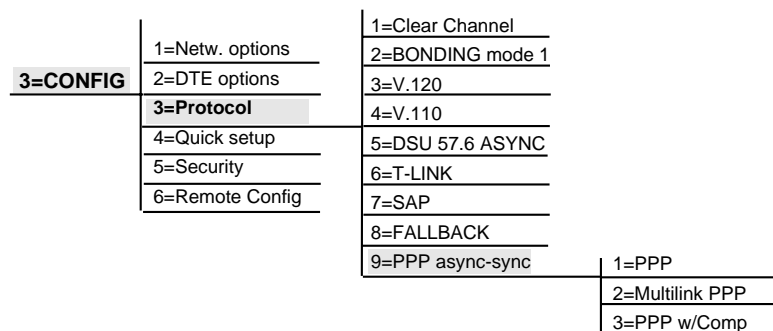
3=CONFIG

1=Netw. options
2=DTE options
3=Protocol
4=Quick setup
5=Security
6=Remote Config

1=Clear Channel
2=BONDING mode 1
3=V.120
4=V.110
5=DSU 57.6 ASYNC
6=T-LINK
7=SAP
8=FALLBACK
9=PPP async-sync

1=PPP
2=Multilink PPP
3=PPP w/Comp